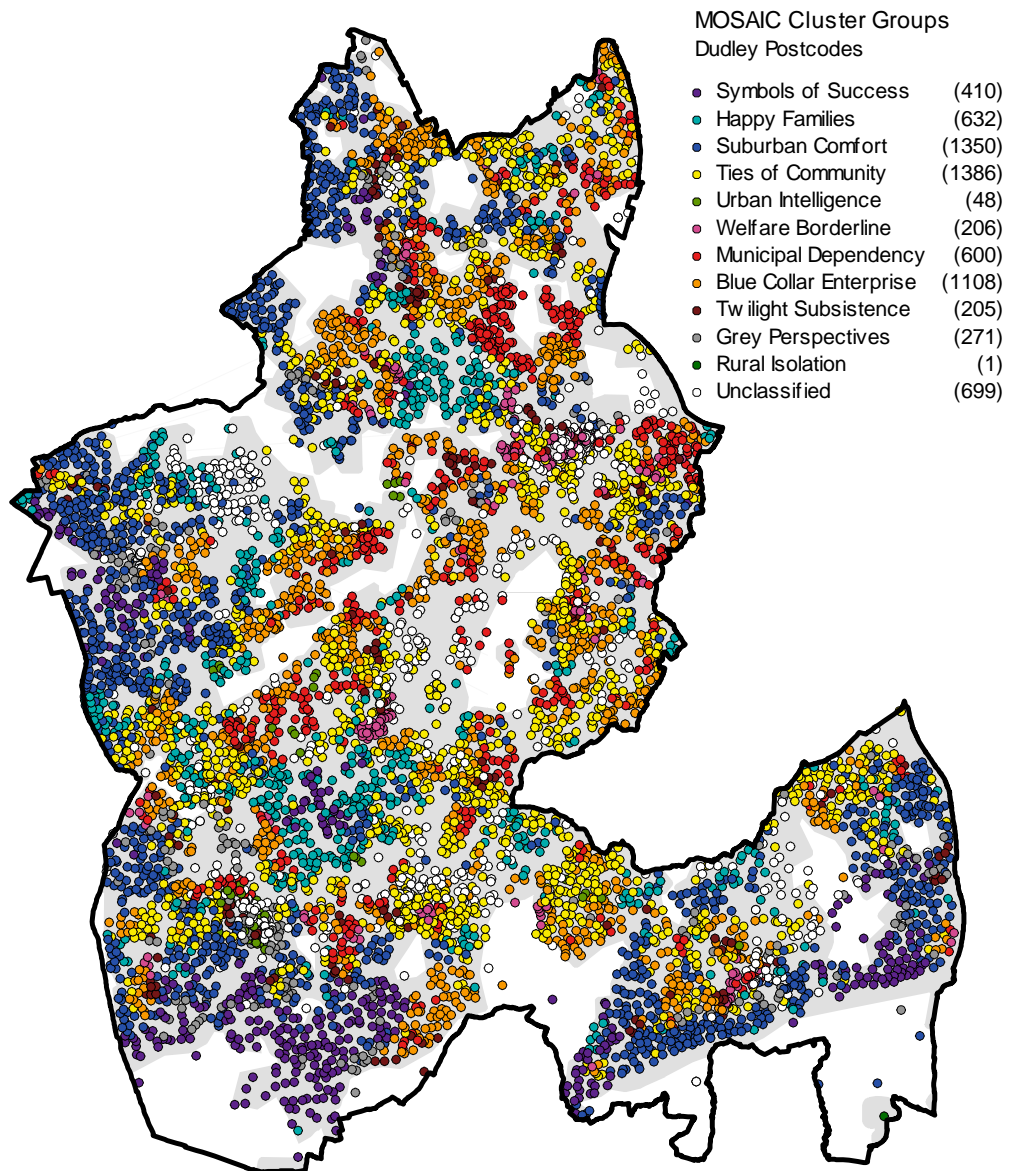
MOSAIC Cluster Groups
Dudley Postcodes

| | |
|---|---|
| Symbols of Success | (410) |
| Happy Families | (632) |
| Suburban Comfort | (1350) |
| Ties of Community | (1386) |
| Urban Intelligence | (48) |
| Welfare Borderline | (206) |
| Municipal Dependency | (600) |
| Blue Collar Enterprise | (1108) |
| Twilight Subsistence | (205) |
| Grey Perspectives | (271) |
| Rural Isolation | (1) |
| Unclassified | (699) |